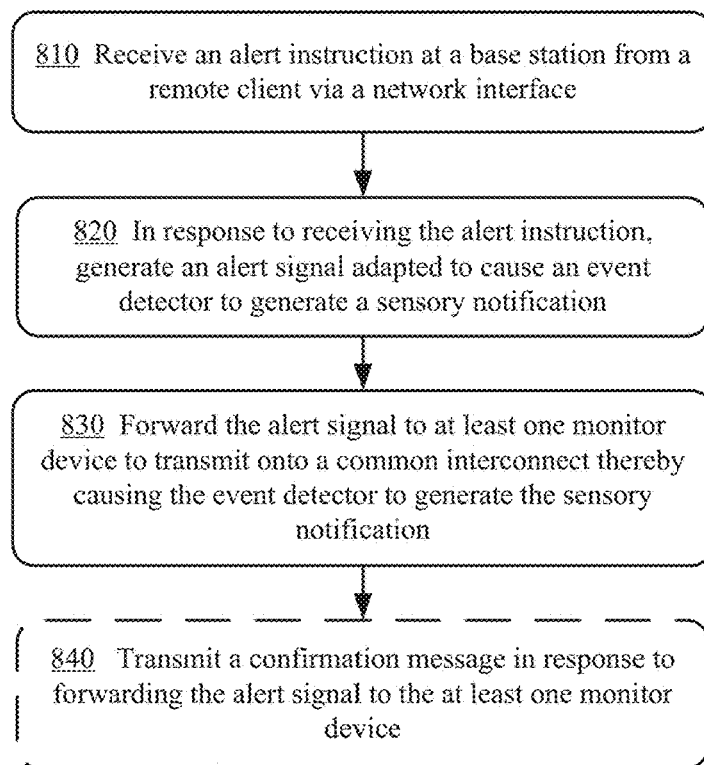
810 Receive an alert instruction at a base station from a remote client via a network interface

820 In response to receiving the alert instruction, generate an alert signal adapted to cause an event detector to generate a sensory notification

830 Forward the alert signal to at least one monitor device to transmit onto a common interconnect thereby causing the event detector to generate the sensory notification

840 Transmit a confirmation message in response to forwarding the alert signal to the at least one monitor device